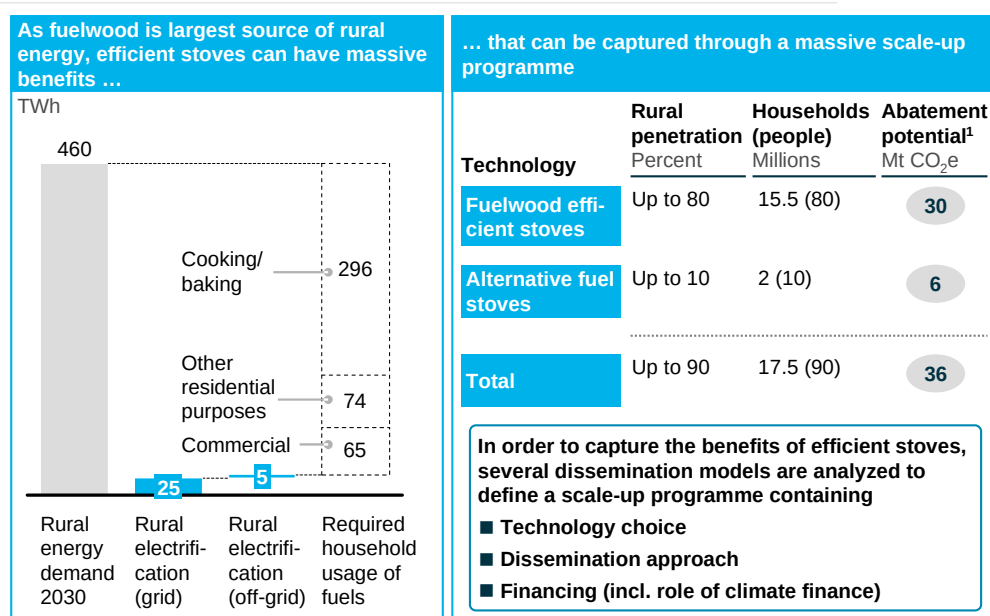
As fuelwood is largest source of rural energy, efficient stoves can have massive benefits …

TWh

460

Cooking/ baking

296

Other residential purposes

74

Commercial

65

25

5

Rural energy demand 2030

Rural electrification (grid)

Rural electrification (off-grid)

Required household usage of fuels

… that can be captured through a massive scale-up programme

| Technology | Rural penetration Percent | Households (people) Millions | Abatement potential$^1$ Mt $CO_2e$ |
|---|---|---|---|
| Fuelwood efficient stoves | Up to 80 | 15.5 (80) | 30 |
| Alternative fuel stoves | Up to 10 | 2 (10) | 6 |
| Total | Up to 90 | 17.5 (90) | 36 |

In order to capture the benefits of efficient stoves, several dissemination models are analyzed to define a scale-up programme containing

■ Technology choice

■ Dissemination approach

■ Financing (incl. role of climate finance)